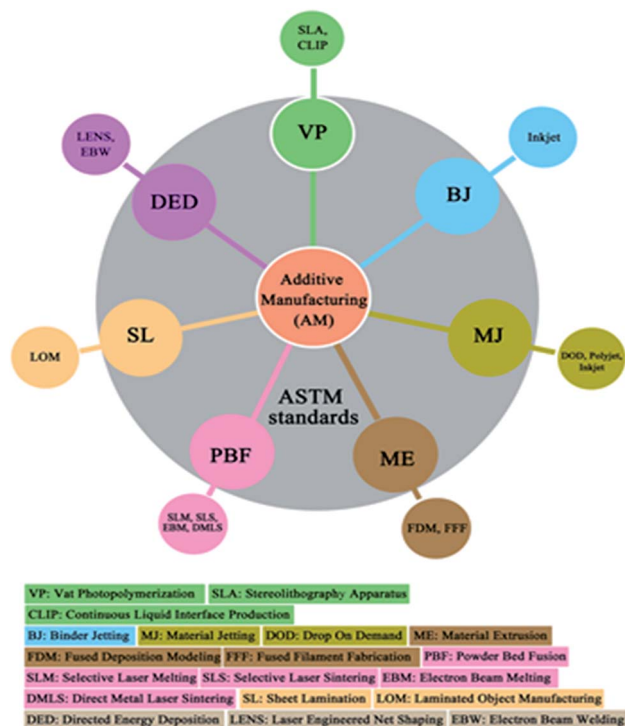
SLA, CLIP

VP

Inkjet

BJ

LENS, EBW

DED

Additive Manufacturing (AM)

SL

LOM

MJ

DOD, Polyjet, Inkjet

ASTM standards

PBF

ME

SLM, SLS, EBM, DMLS

FDM, FFF

VP: Vat Photopolymerization
SLA: Stereolithography Apparatus
CLIP: Continuous Liquid Interface Production
BJ: Binder Jetting
MJ: Material Jetting
DOD: Drop On Demand
ME: Material Extrusion
FDM: Fused Deposition Modeling
FFF: Fused Filament Fabrication
PBF: Powder Bed Fusion
SLM: Selective Laser Melting
SLS: Selective Laser Sintering
EBM: Electron Beam Melting
DMLS: Direct Metal Laser Sintering
SL: Sheet Lamination
LOM: Laminated Object Manufacturing
DED: Directed Energy Deposition
LENS: Laser Engineered Net Shaping
EBW: Electron Beam Welding